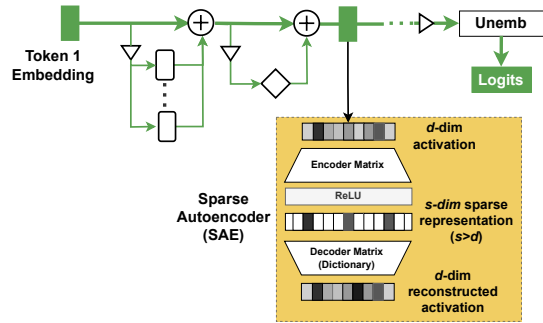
Token 1 Embedding

Unemb

Logits

Sparse Autoencoder (SAE)

*d*-dim activation

Encoder Matrix

ReLU

*s-dim* sparse representation ($s>d$)

Decoder Matrix (Dictionary)

*d*-dim reconstructed activation